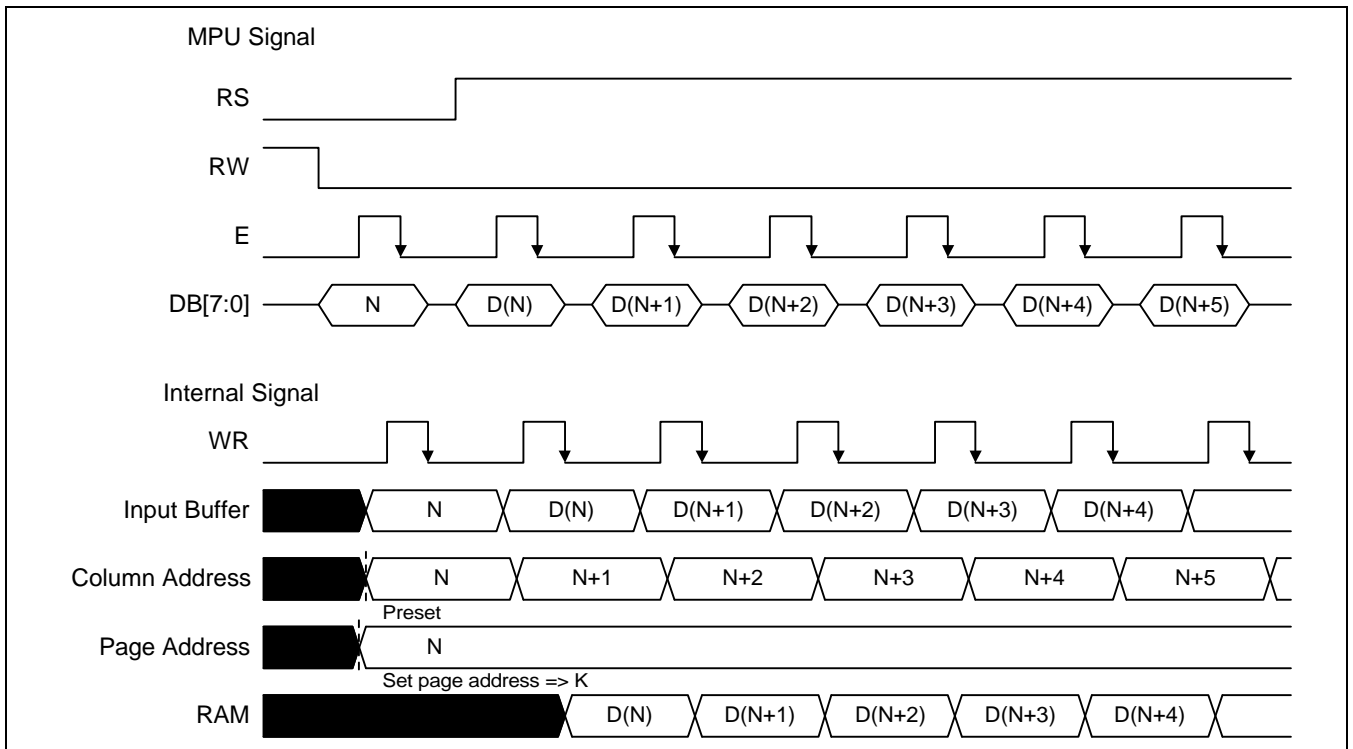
MPU Signal

RS

RW

E

DB[7:0]

N

D(N)

D(N+1)

D(N+2)

D(N+3)

D(N+4)

D(N+5)

Internal Signal

WR

Input Buffer

N

D(N)

D(N+1)

D(N+2)

D(N+3)

D(N+4)

Column Address

N

N+1

N+2

N+3

N+4

N+5

Preset

Page Address

N

Set page address => K

RAM

D(N)

D(N+1)

D(N+2)

D(N+3)

D(N+4)